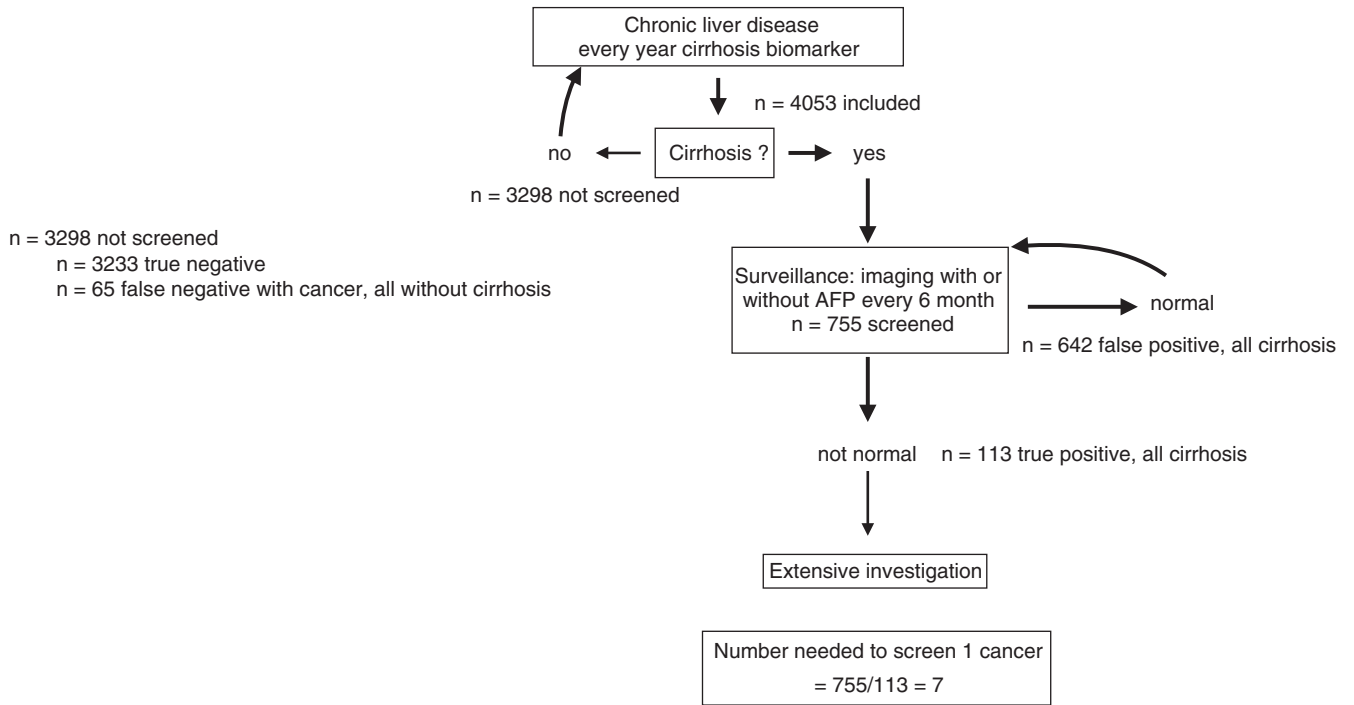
Chronic liver disease
every year cirrhosis biomarker

n = 4053 included

no

Cirrhosis ?

yes

n = 3298 not screened

n = 3298 not screened
n = 3233 true negative
n = 65 false negative with cancer, all without cirrhosis

Surveillance: imaging with or without AFP every 6 month
n = 755 screened

normal

n = 642 false positive, all cirrhosis

not normal

n = 113 true positive, all cirrhosis

Extensive investigation

Number needed to screen 1 cancer
= 755/113 = 7